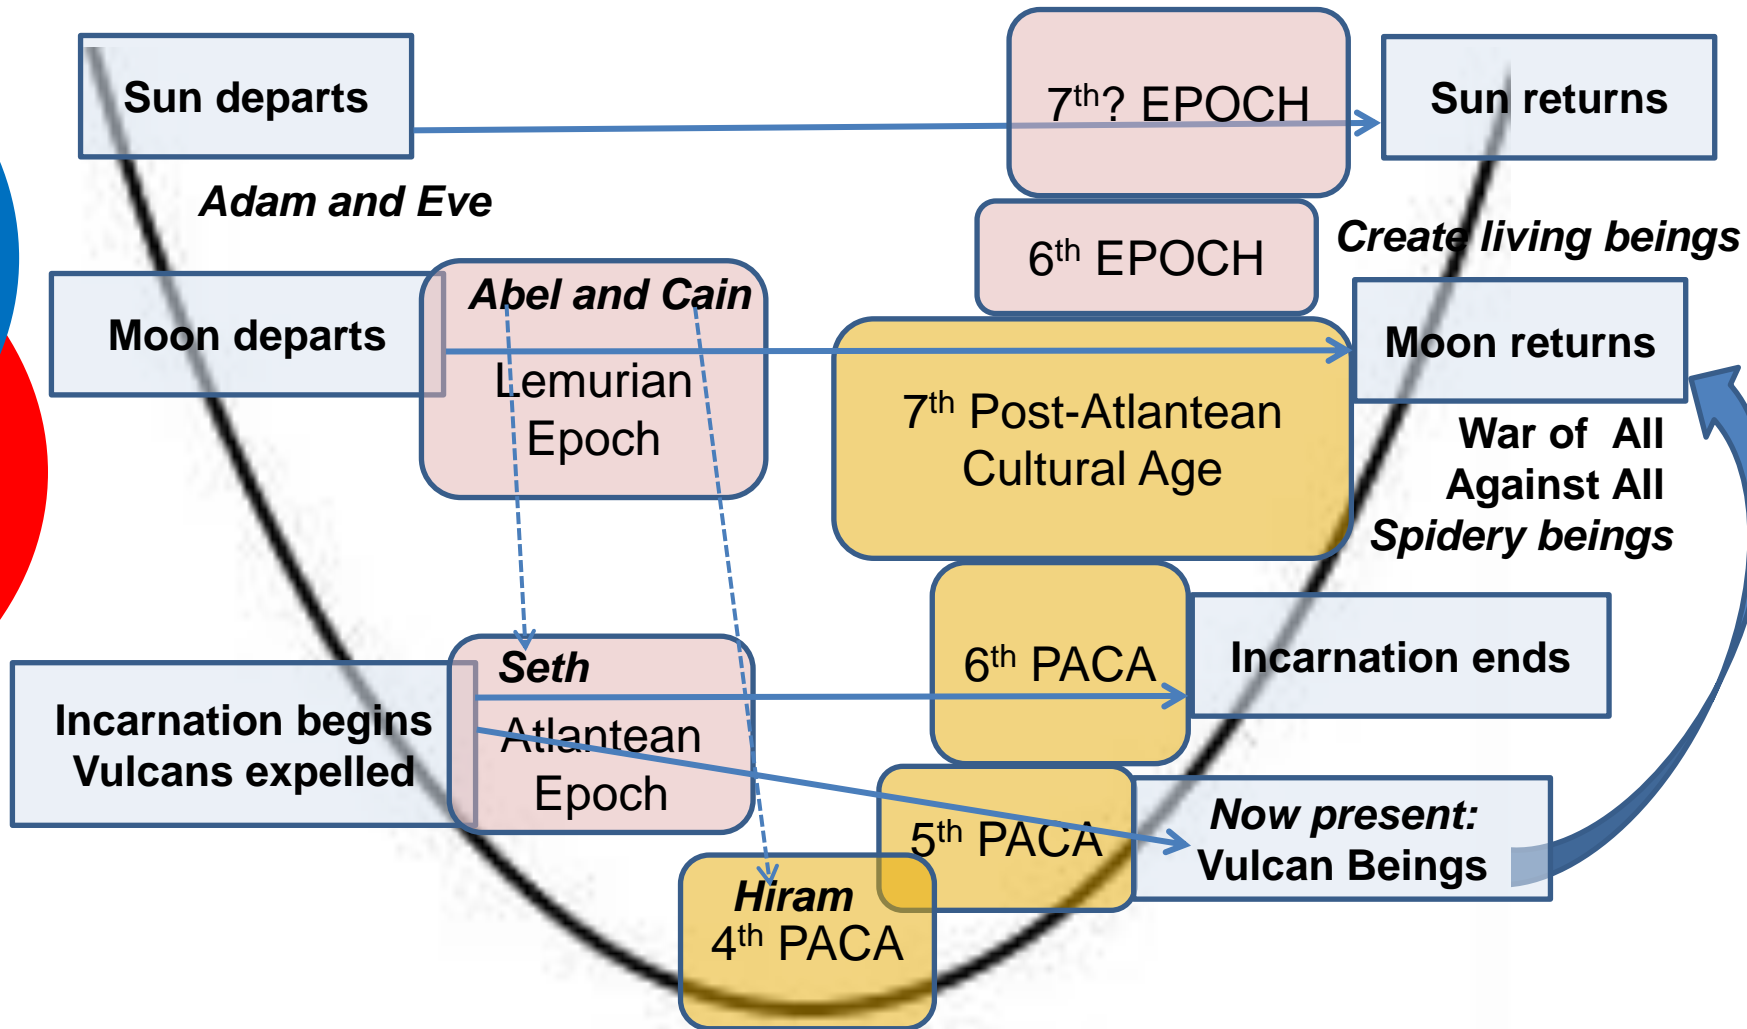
Sun departs

$7^{th}$? EPOCH

Sun returns

Adam and Eve

$6^{th}$ EPOCH

Create living beings

Moon departs

Abel and Cain

Lemurian Epoch

$7^{th}$ Post-Atlantean Cultural Age

Moon returns

War of All Against All

Spidery beings

$6^{th}$ PACA

Incarnation ends

Seth

Atlantean Epoch

Incarnation begins Vulcans expelled

$5^{th}$ PACA

Now present: Vulcan Beings

Hiram

$4^{th}$ PACA